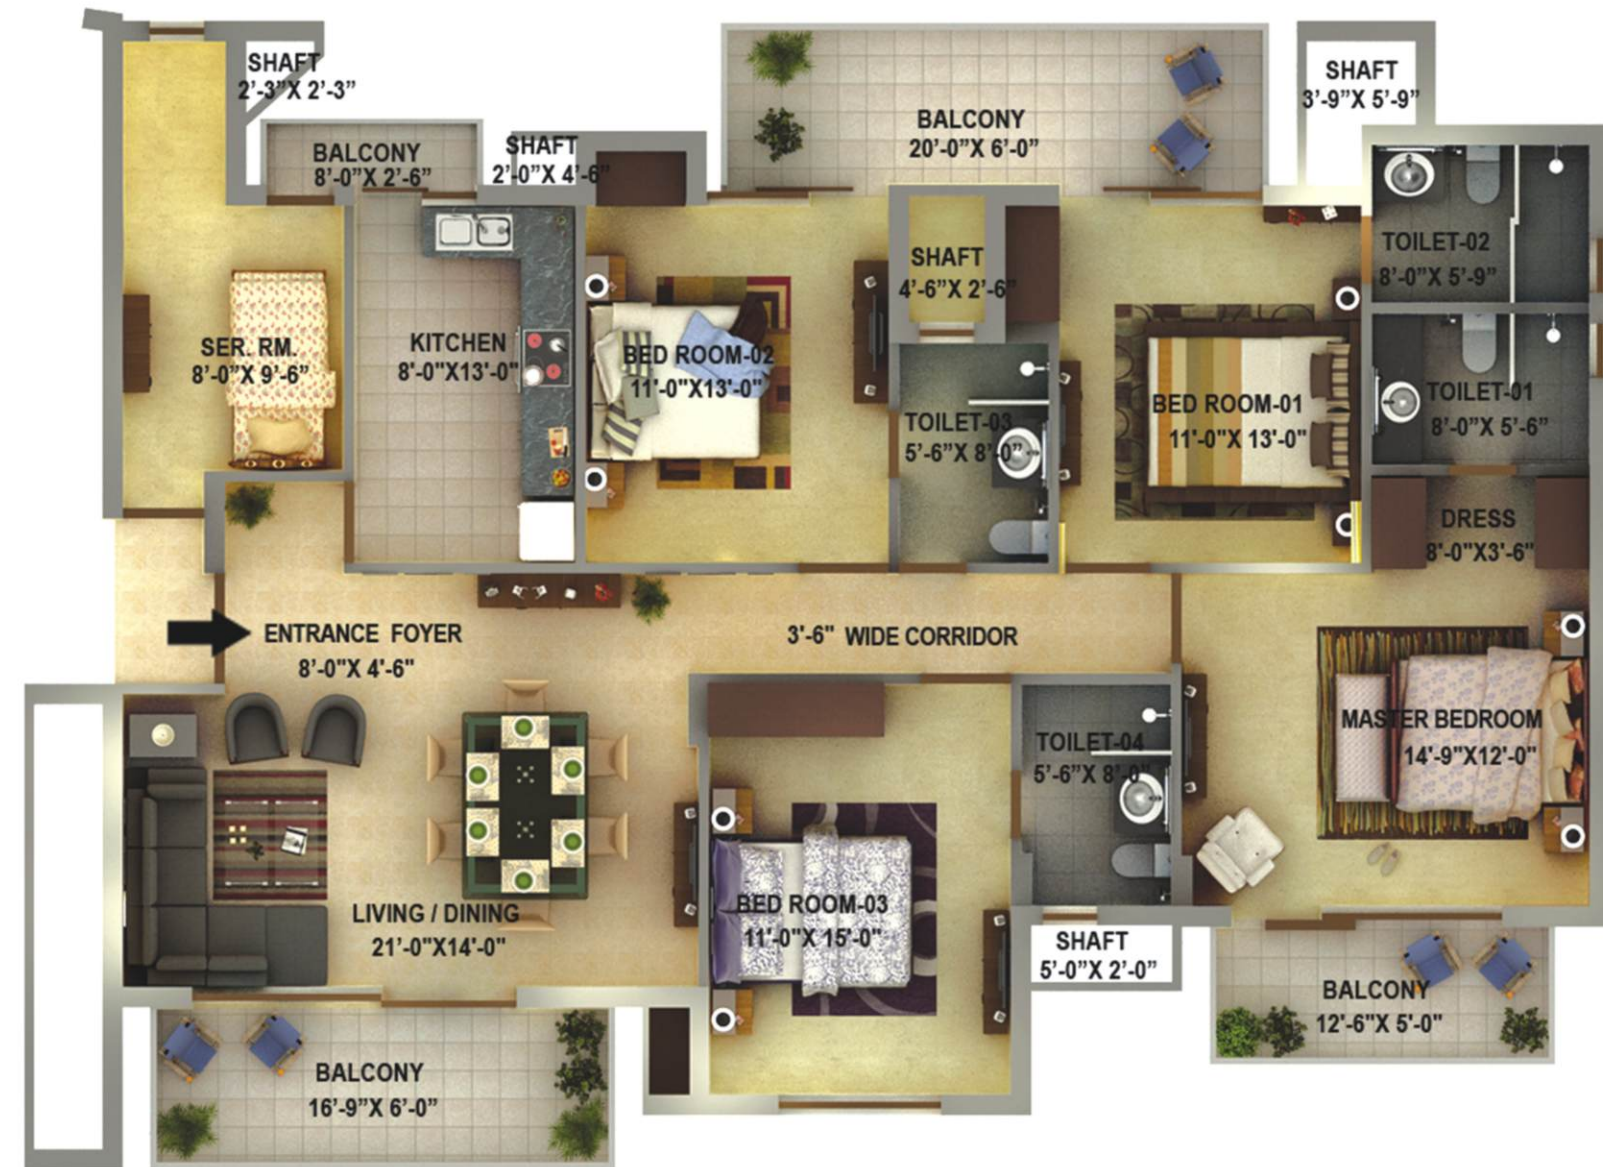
SHAFT
2'-3"X 2'-3"

BALCONY
8'-0"X 2'-6"

SHAFT
2'-0"X 4'-6"

BALCONY
20'-0"X 6'-0"

SHAFT
3'-9"X 5'-9"

SER. RM.
8'-0"X 9'-6"

KITCHEN
8'-0"X13'-0"

BED ROOM-02
11'-0"X13'-0"

SHAFT
4'-6"X 2'-6"

TOILET-03
5'-6"X 8'-0"

BED ROOM-01
11'-0"X 13'-0"

TOILET-02
8'-0"X 5'-9"

TOILET-01
8'-0"X 5'-6"

DRESS
8'-0"X3'-6"

ENTRANCE FOYER
8'-0"X 4'-6"

3'-6" WIDE CORRIDOR

MASTER BEDROOM
14'-9"X12'-0"

TOILET-04
5'-6"X 8'-0"

LIVING / DINING
21'-0"X14'-0"

BED ROOM-03
11'-0"X 15'-0"

SHAFT
5'-0"X 2'-0"

BALCONY
12'-6"X 5'-0"

BALCONY
16'-9"X 6'-0"